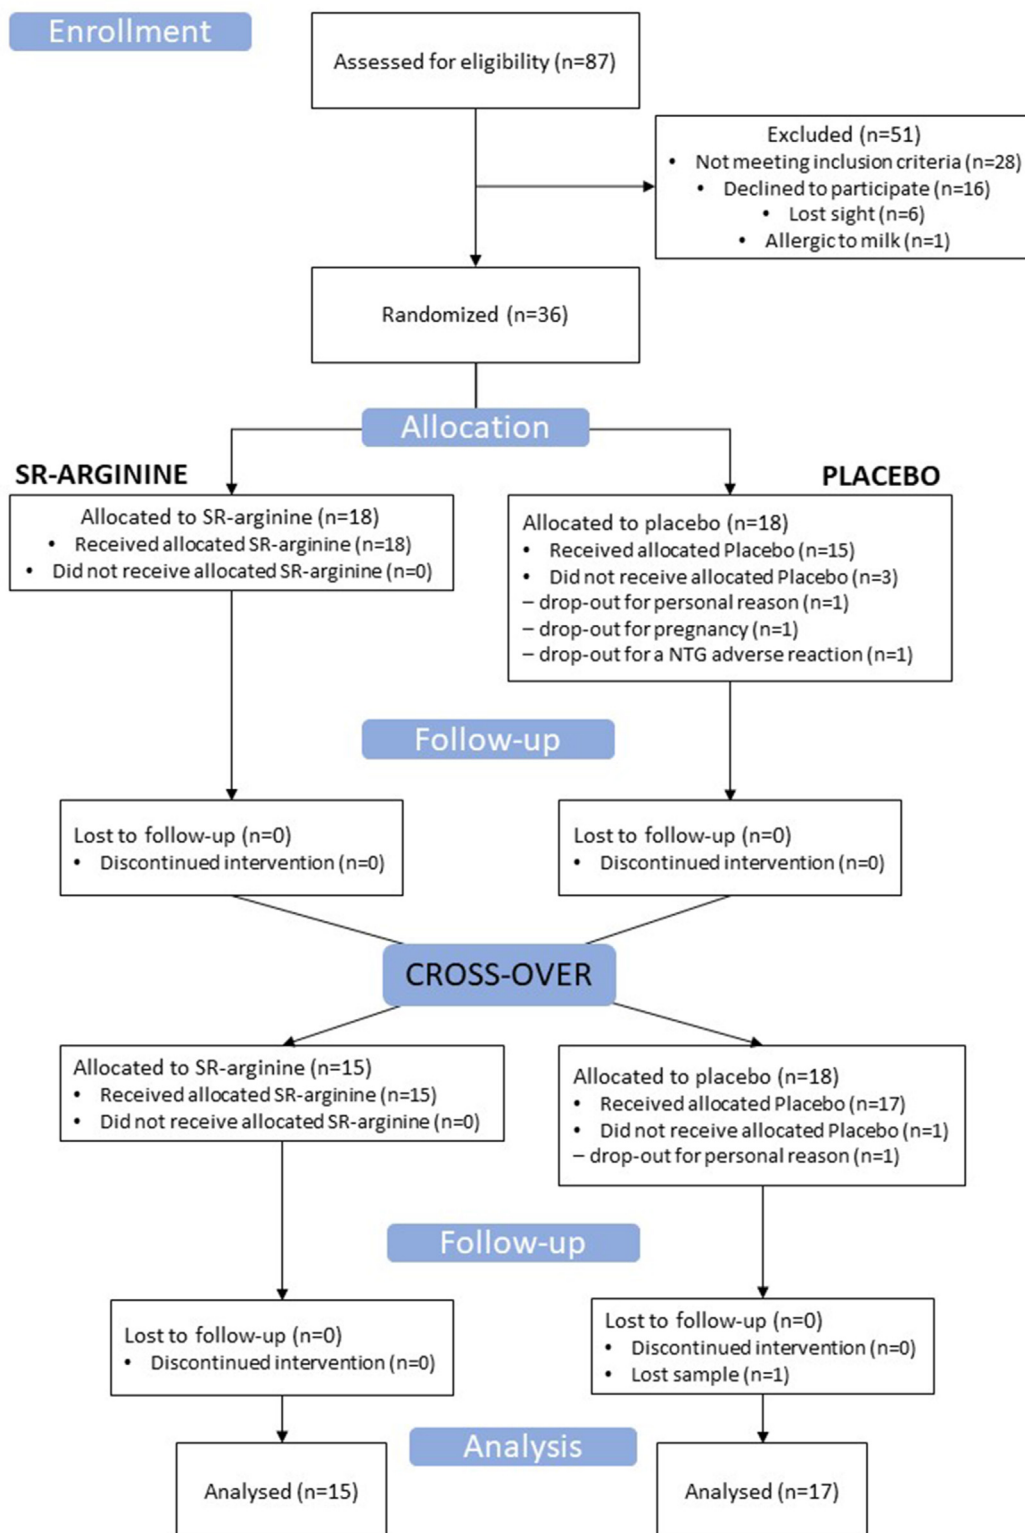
Enrollment

Assessed for eligibility (n=87)

Excluded (n=51)
• Not meeting inclusion criteria (n=28)
• Declined to participate (n=16)
• Lost sight (n=6)
• Allergic to milk (n=1)

Randomized (n=36)

Allocation

SR-ARGININE

PLACEBO

Allocated to SR-arginine (n=18)
• Received allocated SR-arginine (n=18)
• Did not receive allocated SR-arginine (n=0)

Allocated to placebo (n=18)
• Received allocated Placebo (n=15)
• Did not receive allocated Placebo (n=3)
– drop-out for personal reason (n=1)
– drop-out for pregnancy (n=1)
– drop-out for a NTG adverse reaction (n=1)

Follow-up

Lost to follow-up (n=0)
• Discontinued intervention (n=0)

Lost to follow-up (n=0)
• Discontinued intervention (n=0)

CROSS-OVER

Allocated to SR-arginine (n=15)
• Received allocated SR-arginine (n=15)
• Did not receive allocated SR-arginine (n=0)

Allocated to placebo (n=18)
• Received allocated Placebo (n=17)
• Did not receive allocated Placebo (n=1)
– drop-out for personal reason (n=1)

Follow-up

Lost to follow-up (n=0)
• Discontinued intervention (n=0)

Lost to follow-up (n=0)
• Discontinued intervention (n=0)
• Lost sample (n=1)

Analysis

Analysed (n=15)

Analysed (n=17)